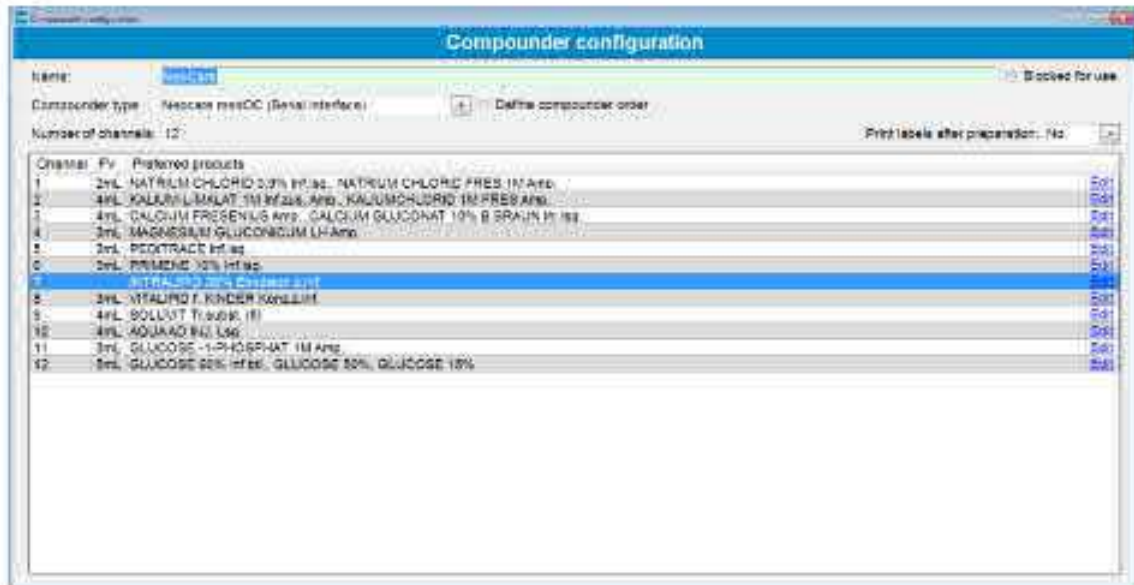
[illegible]

Compounder configuration

Name: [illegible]

Blocked for use

Compounder type: Neocare mixDC (Serial interface)

Define compounder order

Number of channels: 12

Print labels after preparation: No

| Channel | Fv | Preferred products | |
|---|---|---|---|
| 1 | 2mL | NATRIUM CHLORID 0.9% Inf.lsg., NATRIUM CHLORID FRES 1M Amp. | Edit |
| 2 | 4mL | KALIUM L-MALAT 1M Inf.zus. Amp., KALIUMCHLORID 1M FRES Amp. | Edit |
| 3 | 4mL | CALCIUM FRESENIUS Amp., CALCIUM GLUCONAT 10% B.BRAUN Inf.lsg. | Edit |
| 4 | 3mL | MAGNESIUM GLUCONICUM LH Amp. | Edit |
| 5 | 3mL | PEDITRACE Inf.lsg. | Edit |
| 6 | 3mL | PRIMENE 10% Inf.lsg. | Edit |
| 7 | | INTRALIPID 20% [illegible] | Edit |
| 8 | 3mL | VITALIPID f. KINDER Konz.z.Inf. | Edit |
| 9 | 4mL | SOLUVIT Tr.subst. (6) | Edit |
| 10 | 4mL | AQUA AD INJ. Lsg. | Edit |
| 11 | 3mL | GLUCOSE-1-PHOSPHAT 1M Amp. | Edit |
| 12 | 5mL | GLUCOSE 50% Inf.lsl., GLUCOSE 50%, GLUCOSE 15% | Edit |